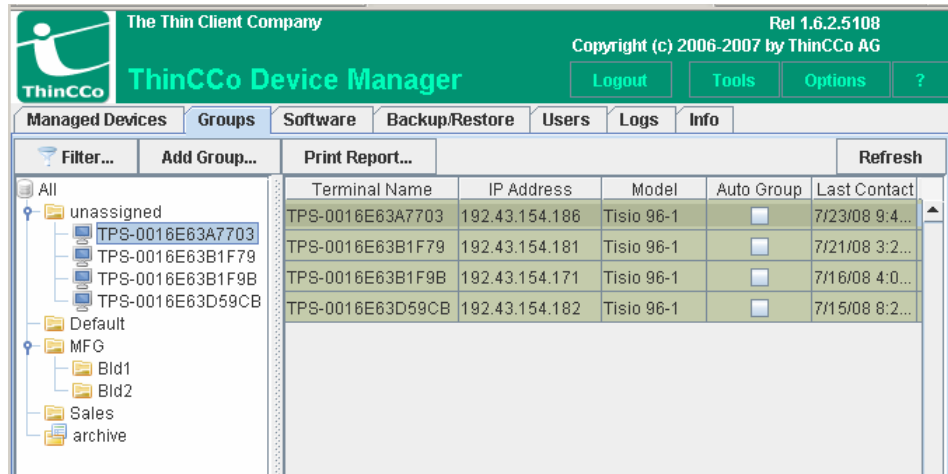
ThinCCo

The Thin Client Company

ThinCCo Device Manager

Rel 1.6.2.5108
Copyright (c) 2006-2007 by ThinCCo AG

Logout | Tools | Options | ?

Managed Devices | Groups | Software | Backup/Restore | Users | Logs | Info

Filter... | Add Group... | Print Report... | Refresh

All
unassigned
TPS-0016E63A7703
TPS-0016E63B1F79
TPS-0016E63B1F9B
TPS-0016E63D59CB
Default
MFG
Bld1
Bld2
Sales
archive

| Terminal Name | IP Address | Model | Auto Group | Last Contact |
|---|---|---|---|---|
| TPS-0016E63A7703 | 192.43.154.186 | Tisio 96-1 | | 7/23/08 9:4... |
| TPS-0016E63B1F79 | 192.43.154.181 | Tisio 96-1 | | 7/21/08 3:2... |
| TPS-0016E63B1F9B | 192.43.154.171 | Tisio 96-1 | | 7/16/08 4:0... |
| TPS-0016E63D59CB | 192.43.154.182 | Tisio 96-1 | | 7/15/08 8:2... |